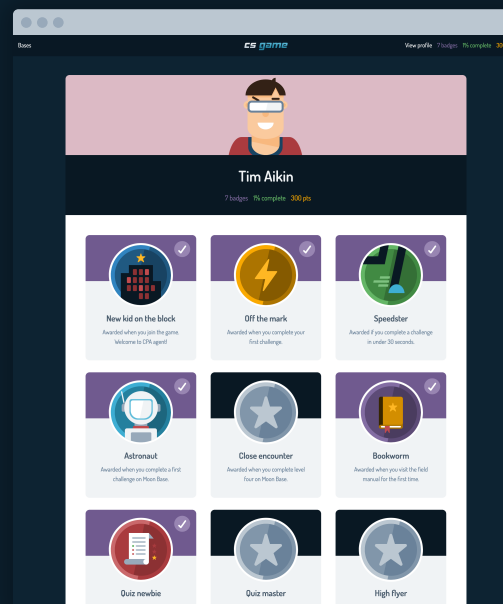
Bases

cs game

View profile 7 badges 1% complete 30

Tim Aikin

7 badges 1% complete 300 pts

New kid on the block
Awarded when you join the game. Welcome to CPA agent!

Off the mark
Awarded when you complete your first challenge.

Speedster
Awarded if you complete a challenge in under 30 seconds.

Astronaut
Awarded when you complete a first challenge on Moon Base.

Close encounter
Awarded when you complete level four on Moon Base.

Bookworm
Awarded when you visit the field manual for the first time.

Quiz newbie

Quiz master

High flyer